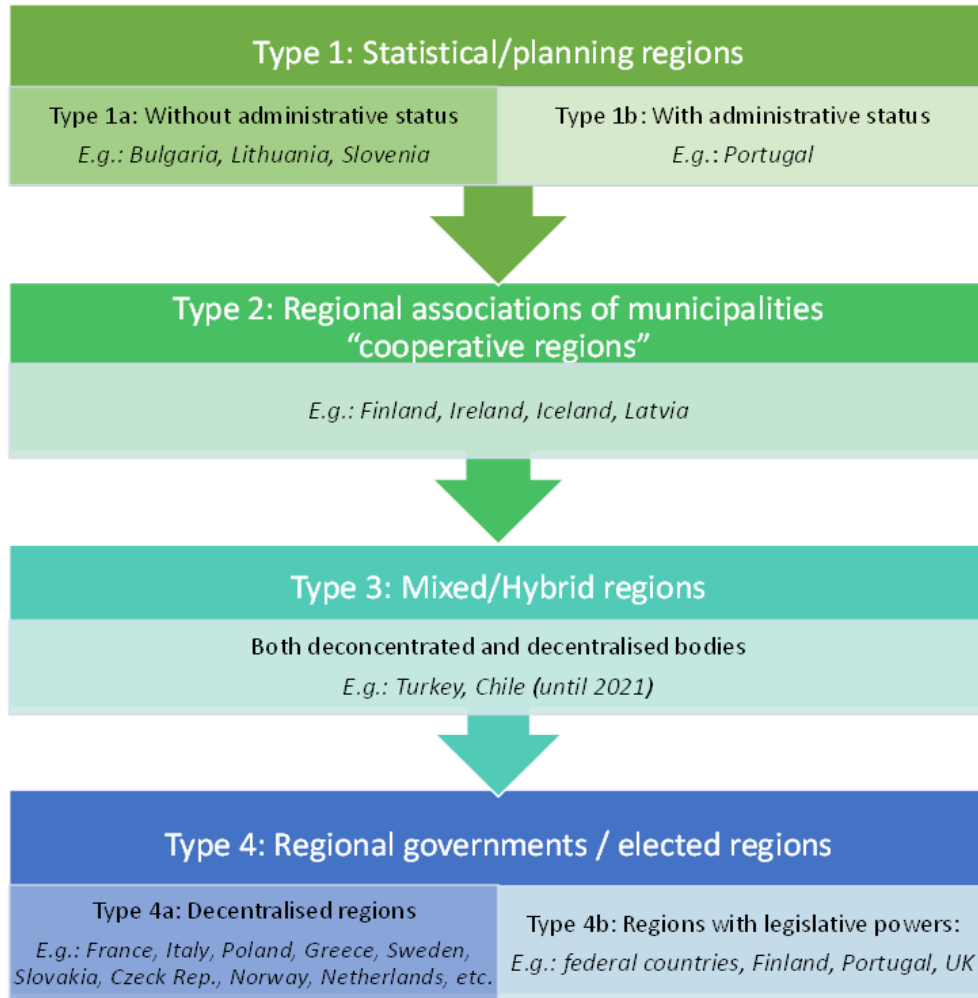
Type 1: Statistical/planning regions

Type 1a: Without administrative status
E.g.: Bulgaria, Lithuania, Slovenia

Type 1b: With administrative status
E.g.: Portugal

Type 2: Regional associations of municipalities "cooperative regions"

E.g.: Finland, Ireland, Iceland, Latvia

Type 3: Mixed/Hybrid regions

Both deconcentrated and decentralised bodies
E.g.: Turkey, Chile (until 2021)

Type 4: Regional governments / elected regions

Type 4a: Decentralised regions
E.g.: France, Italy, Poland, Greece, Sweden, Slovakia, Czeck Rep., Norway, Netherlands, etc.

Type 4b: Regions with legislative powers:
E.g.: federal countries, Finland, Portugal, UK